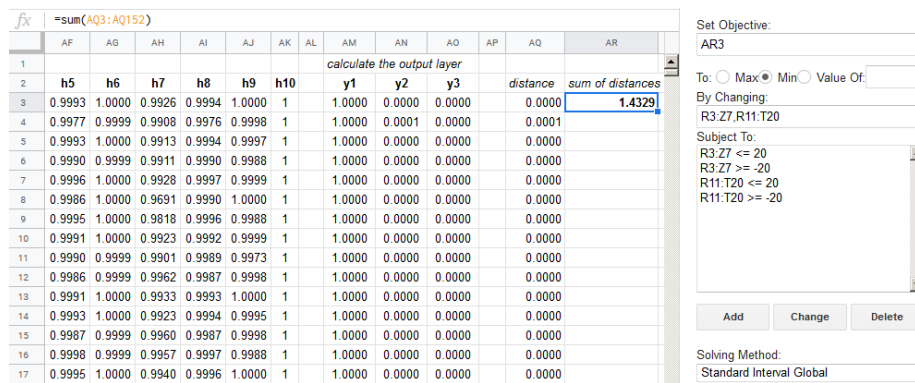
$fx$ =sum(AQ3:AQ152)

| | AF | AG | AH | AI | AJ | AK | AL | AM | AN | AO | AP | AQ | AR |
|---|---|---|---|---|---|---|---|---|---|---|---|---|---|
| 1 | | | | | | | | calculate the output layer | | | | | |
| 2 | h5 | h6 | h7 | h8 | h9 | h10 | | y1 | y2 | y3 | | distance | sum of distances |
| 3 | 0.9993 | 1.0000 | 0.9926 | 0.9994 | 1.0000 | 1 | | 1.0000 | 0.0000 | 0.0000 | | 0.0000 | 1.4329 |
| 4 | 0.9977 | 0.9999 | 0.9908 | 0.9976 | 0.9998 | 1 | | 1.0000 | 0.0001 | 0.0000 | | 0.0001 | |
| 5 | 0.9993 | 1.0000 | 0.9913 | 0.9994 | 0.9997 | 1 | | 1.0000 | 0.0000 | 0.0000 | | 0.0000 | |
| 6 | 0.9990 | 0.9999 | 0.9911 | 0.9990 | 0.9988 | 1 | | 1.0000 | 0.0000 | 0.0000 | | 0.0000 | |
| 7 | 0.9996 | 1.0000 | 0.9928 | 0.9997 | 0.9999 | 1 | | 1.0000 | 0.0000 | 0.0000 | | 0.0000 | |
| 8 | 0.9986 | 1.0000 | 0.9691 | 0.9990 | 1.0000 | 1 | | 1.0000 | 0.0000 | 0.0000 | | 0.0000 | |
| 9 | 0.9995 | 1.0000 | 0.9818 | 0.9996 | 0.9988 | 1 | | 1.0000 | 0.0000 | 0.0000 | | 0.0000 | |
| 10 | 0.9991 | 1.0000 | 0.9923 | 0.9992 | 0.9999 | 1 | | 1.0000 | 0.0000 | 0.0000 | | 0.0000 | |
| 11 | 0.9990 | 0.9999 | 0.9901 | 0.9989 | 0.9973 | 1 | | 1.0000 | 0.0000 | 0.0000 | | 0.0000 | |
| 12 | 0.9986 | 0.9999 | 0.9962 | 0.9987 | 0.9998 | 1 | | 1.0000 | 0.0000 | 0.0000 | | 0.0000 | |
| 13 | 0.9991 | 1.0000 | 0.9933 | 0.9993 | 1.0000 | 1 | | 1.0000 | 0.0000 | 0.0000 | | 0.0000 | |
| 14 | 0.9993 | 1.0000 | 0.9923 | 0.9994 | 0.9995 | 1 | | 1.0000 | 0.0000 | 0.0000 | | 0.0000 | |
| 15 | 0.9987 | 0.9999 | 0.9960 | 0.9987 | 0.9998 | 1 | | 1.0000 | 0.0000 | 0.0000 | | 0.0000 | |
| 16 | 0.9998 | 0.9999 | 0.9957 | 0.9997 | 0.9988 | 1 | | 1.0000 | 0.0000 | 0.0000 | | 0.0000 | |
| 17 | 0.9995 | 1.0000 | 0.9940 | 0.9996 | 1.0000 | 1 | | 1.0000 | 0.0000 | 0.0000 | | 0.0000 | |

Set Objective:
AR3
To: Max Min Value Of:
By Changing:
R3:Z7,R11:T20
Subject To:
R3:Z7 <= 20
R3:Z7 >= -20
R11:T20 <= 20
R11:T20 >= -20
Add Change Delete
Solving Method:
Standard Interval Global